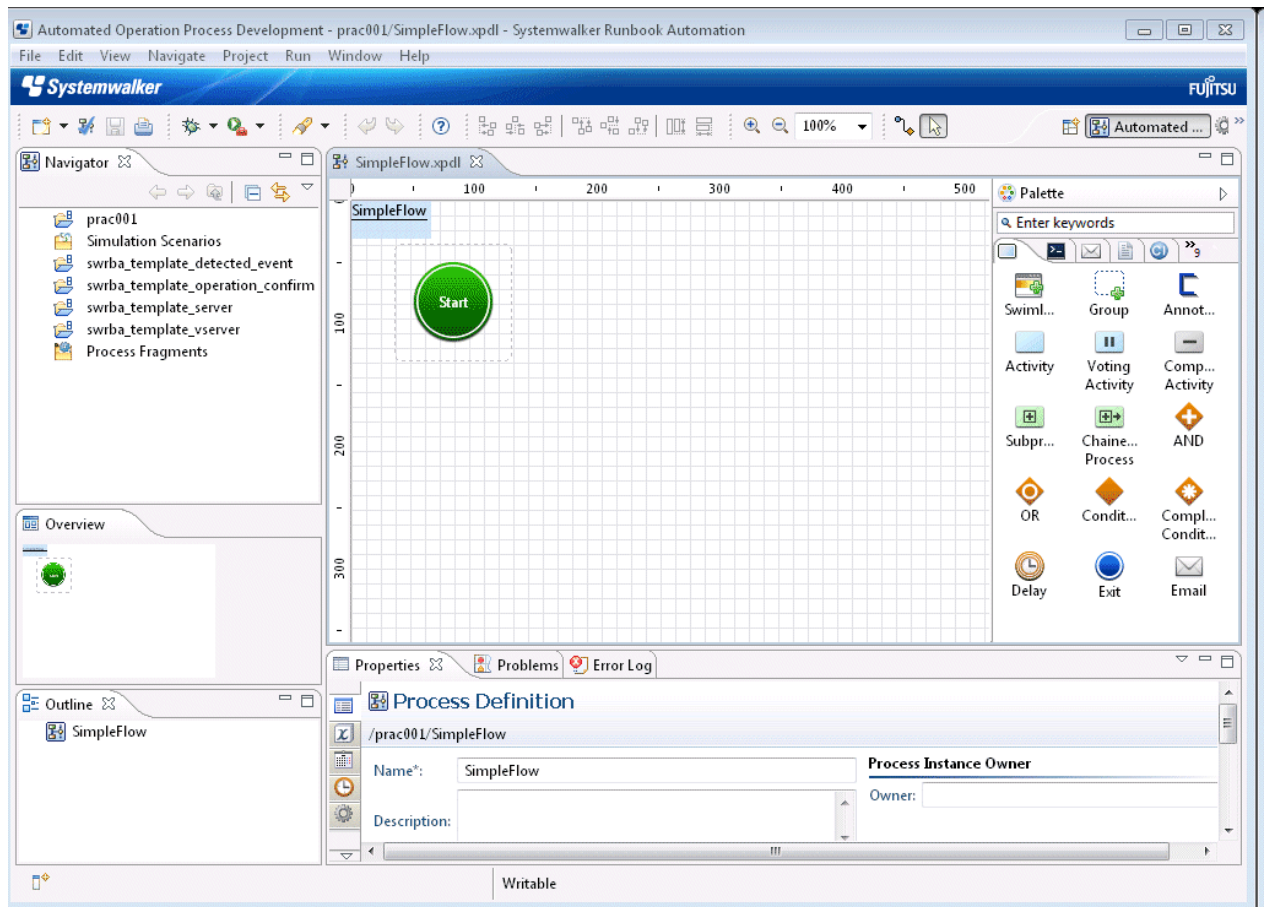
Automated Operation Process Development - prac001/SimpleFlow.xpdl - Systemwalker Runbook Automation

File Edit View Navigate Project Run Window Help

Systemwalker

FUJITSU

100%

Automated ...

Navigator

prac001
Simulation Scenarios
swrba_template_detected_event
swrba_template_operation_confirm
swrba_template_server
swrba_template_vserver
Process Fragments

SimpleFlow.xpdl

100 200 300 400 500

SimpleFlow

Start

100

200

300

Palette

Enter keywords

Swiml...
Group
Annot...
Activity
Voting Activity
Comp... Activity
Subpr...
Chaine... Process
AND
OR
Condit...
Compl... Condit...
Delay
Exit
Email

Overview

Outline

SimpleFlow

Properties
Problems
Error Log

Process Definition

/prac001/SimpleFlow

Name*: SimpleFlow

Description:

Process Instance Owner

Owner:

Writable